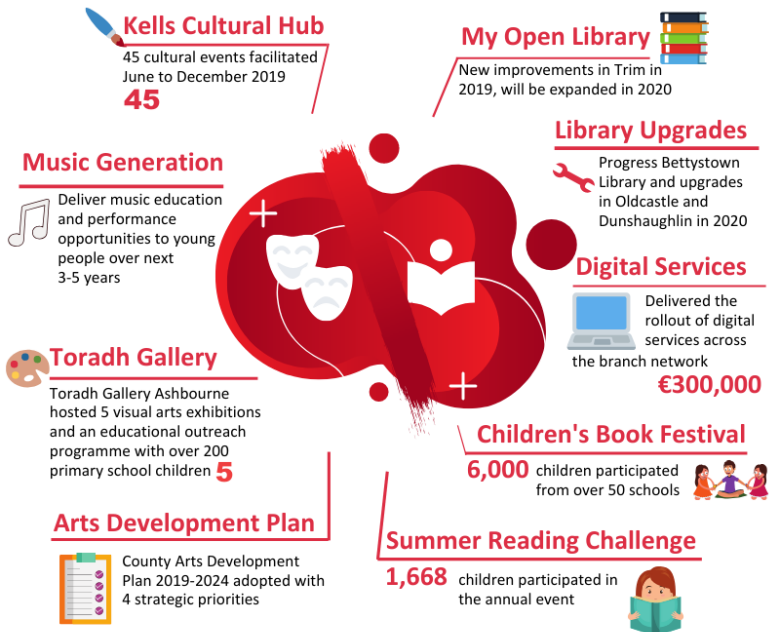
Kells Cultural Hub
45 cultural events facilitated June to December 2019
45

My Open Library
New improvements in Trim in 2019, will be expanded in 2020

Library Upgrades
Progress Bettystown Library and upgrades in Oldcastle and Dunshaughlin in 2020

Music Generation
Deliver music education and performance opportunities to young people over next 3-5 years

Digital Services
Delivered the rollout of digital services across the branch network
€300,000

Toradh Gallery
Toradh Gallery Ashbourne hosted 5 visual arts exhibitions and an educational outreach programme with over 200 primary school children
5

Children's Book Festival
6,000 children participated from over 50 schools

Arts Development Plan
County Arts Development Plan 2019-2024 adopted with 4 strategic priorities

Summer Reading Challenge
1,668 children participated in the annual event